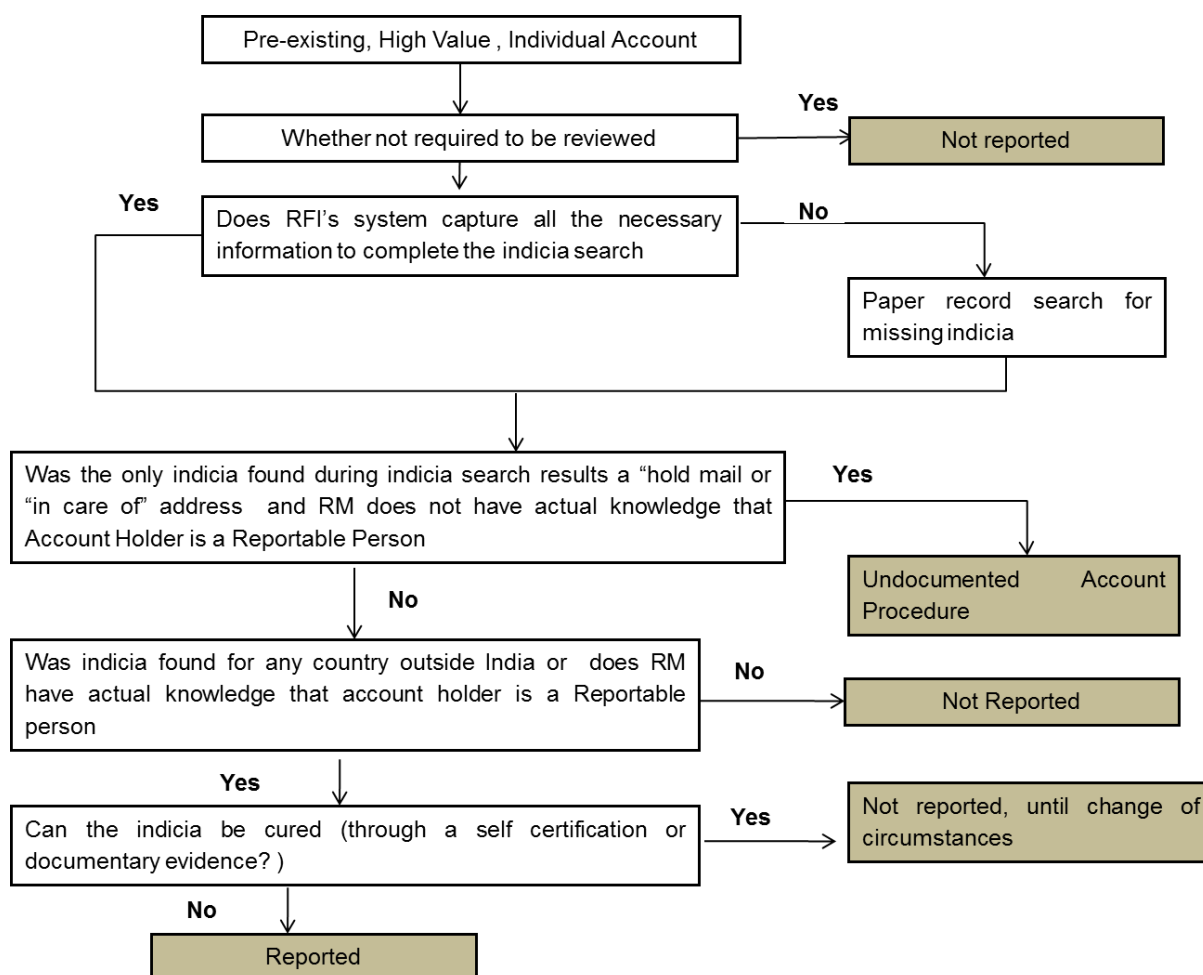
Pre-existing, High Value , Individual Account

Whether not required to be reviewed

Yes

Not reported

Yes

Does RFI's system capture all the necessary information to complete the indicia search

No

Paper record search for missing indicia

Was the only indicia found during indicia search results a "hold mail or "in care of" address and RM does not have actual knowledge that Account Holder is a Reportable Person

Yes

Undocumented Account Procedure

No

Was indicia found for any country outside India or does RM have actual knowledge that account holder is a Reportable person

No

Not Reported

Yes

Can the indicia be cured (through a self certification or documentary evidence? )

Yes

Not reported, until change of circumstances

No

Reported